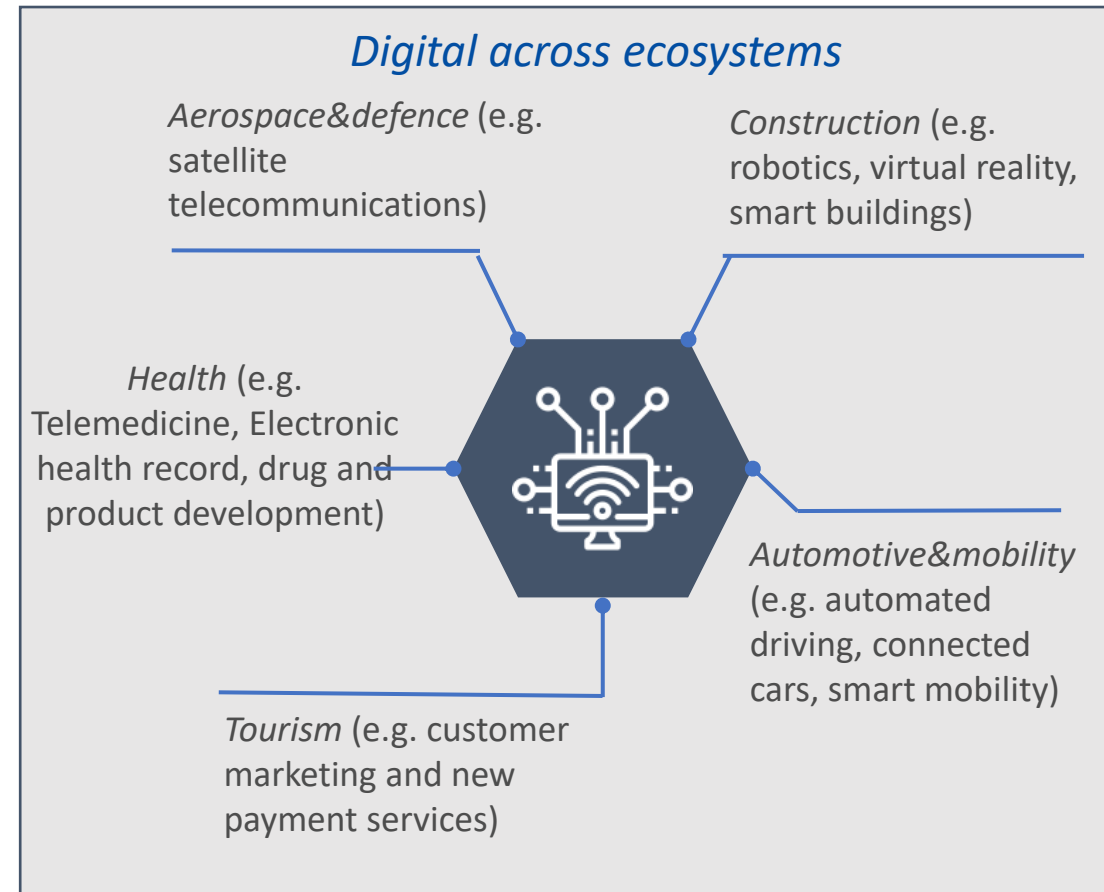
Digital across ecosystems

Aerospace&defence (e.g. satellite telecommunications)

Construction (e.g. robotics, virtual reality, smart buildings)

Health (e.g. Telemedicine, Electronic health record, drug and product development)

Automotive&mobility (e.g. automated driving, connected cars, smart mobility)

Tourism (e.g. customer marketing and new payment services)